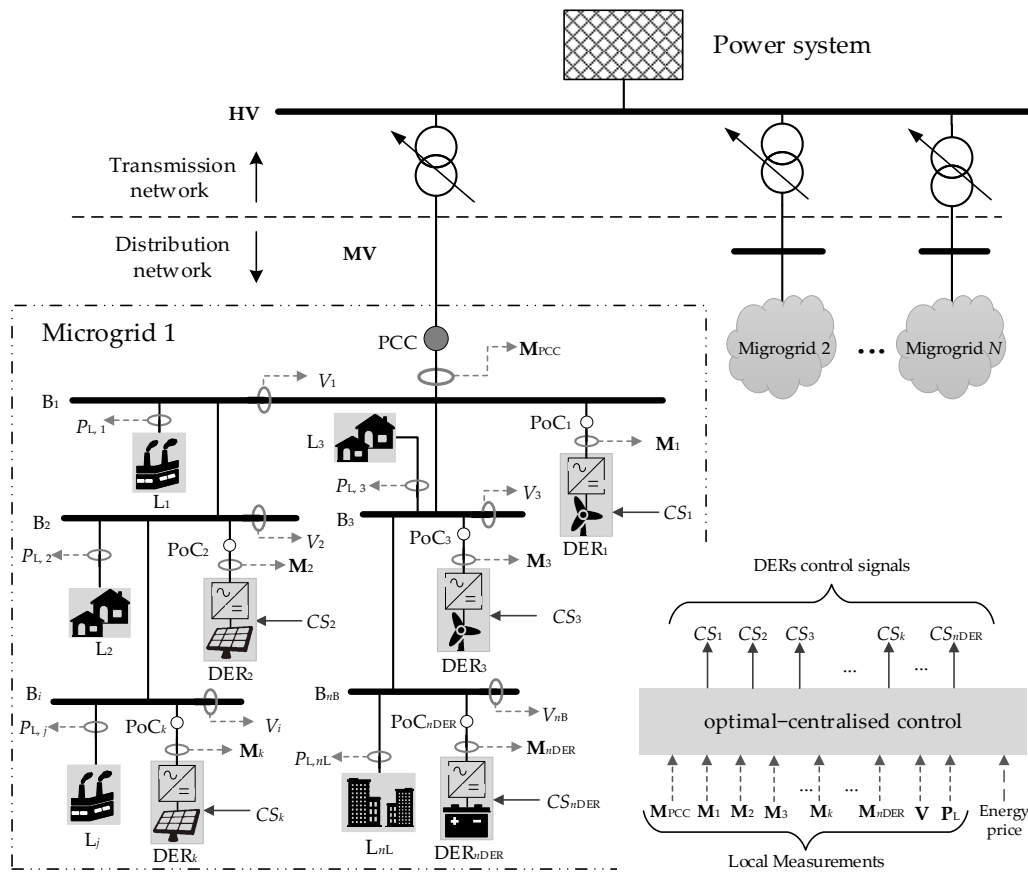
Power system

HV

Transmission network

Distribution network

MV

Microgrid 1

PCC

$\mathbf{M}_{PCC}$

Migrogrid 2

...

Migrogrid $N$

$B_1$

$V_1$

$P_{L,1}$

$L_1$

$L_3$

$PoC_1$

$\mathbf{M}_1$

$P_{L,3}$

$V_3$

$CS_1$

$DER_1$

$B_2$

$V_2$

$P_{L,2}$

$PoC_2$

$\mathbf{M}_2$

$B_3$

$PoC_3$

$\mathbf{M}_3$

$L_2$

$CS_2$

$DER_2$

$CS_3$

$DER_3$

DERs control signals

$CS_1$ $CS_2$ $CS_3$ ... $CS_k$ ... $CS_{nDER}$

$B_i$

$V_i$

$P_{L,j}$

$PoC_k$

$\mathbf{M}_k$

$B_{nB}$

$V_{nB}$

$PoC_{nDER}$

$\mathbf{M}_{nDER}$

$P_{L,nL}$

optimal–centralised control

$L_j$

$CS_k$

$DER_k$

$L_{nL}$

$CS_{nDER}$

$DER_{nDER}$

$\mathbf{M}_{PCC}$ $\mathbf{M}_1$ $\mathbf{M}_2$ $\mathbf{M}_3$ ... $\mathbf{M}_k$ ... $\mathbf{M}_{nDER}$ $\mathbf{V}$ $\mathbf{P}_L$

Energy price

Local Measurements